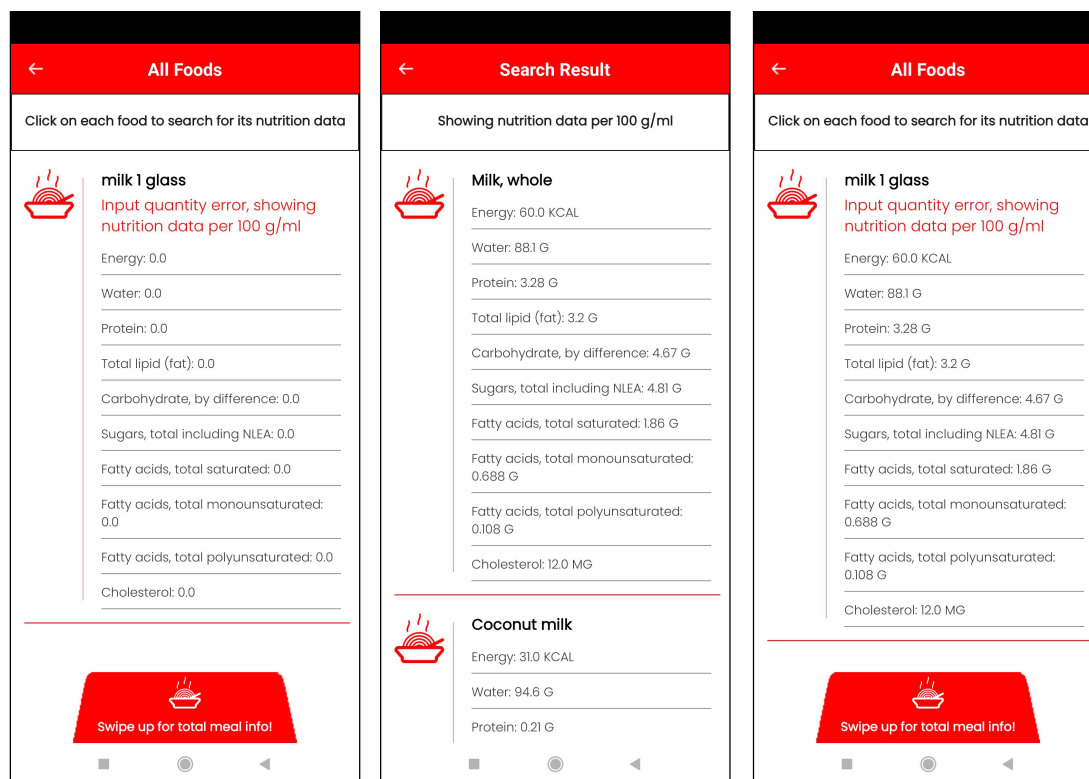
All Foods

Click on each food to search for its nutrition data

milk 1 glass

Input quantity error, showing nutrition data per 100 g/ml

Energy: 0.0

Water: 0.0

Protein: 0.0

Total lipid (fat): 0.0

Carbohydrate, by difference: 0.0

Sugars, total including NLEA: 0.0

Fatty acids, total saturated: 0.0

Fatty acids, total monounsaturated: 0.0

Fatty acids, total polyunsaturated: 0.0

Cholesterol: 0.0

Swipe up for total meal info!

Search Result

Showing nutrition data per 100 g/ml

Milk, whole

Energy: 60.0 KCAL

Water: 88.1 G

Protein: 3.28 G

Total lipid (fat): 3.2 G

Carbohydrate, by difference: 4.67 G

Sugars, total including NLEA: 4.81 G

Fatty acids, total saturated: 1.86 G

Fatty acids, total monounsaturated: 0.688 G

Fatty acids, total polyunsaturated: 0.108 G

Cholesterol: 12.0 MG

Coconut milk

Energy: 31.0 KCAL

Water: 94.6 G

Protein: 0.21 G

All Foods

Click on each food to search for its nutrition data

milk 1 glass

Input quantity error, showing nutrition data per 100 g/ml

Energy: 60.0 KCAL

Water: 88.1 G

Protein: 3.28 G

Total lipid (fat): 3.2 G

Carbohydrate, by difference: 4.67 G

Sugars, total including NLEA: 4.81 G

Fatty acids, total saturated: 1.86 G

Fatty acids, total monounsaturated: 0.688 G

Fatty acids, total polyunsaturated: 0.108 G

Cholesterol: 12.0 MG

Swipe up for total meal info!